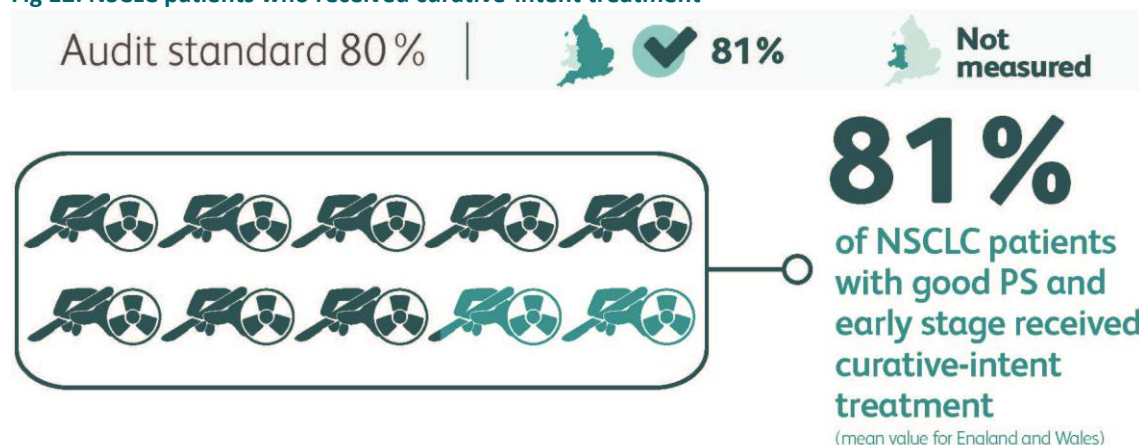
Fig 11: NSCLC patients who received curative-intent treatment

Audit standard 80%

81%

Not measured

81%

of NSCLC patients with good PS and early stage received curative-intent treatment

(mean value for England and Wales)